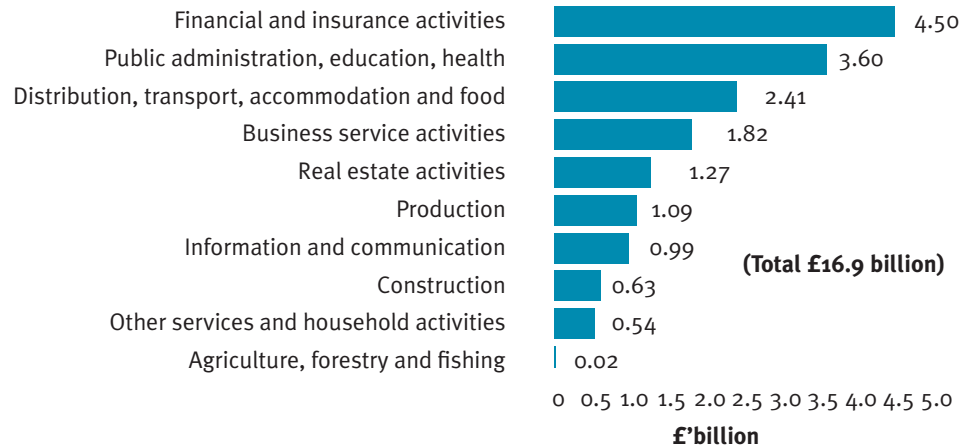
Financial and insurance activities 4.50
Public administration, education, health 3.60
Distribution, transport, accommodation and food 2.41
Business service activities 1.82
Real estate activities 1.27
Production 1.09
Information and communication 0.99
Construction 0.63
Other services and household activities 0.54
Agriculture, forestry and fishing 0.02

(Total £16.9 billion)

0 0.5 1.0 1.5 2.0 2.5 3.0 3.5 4.0 4.5 5.0
£'billion